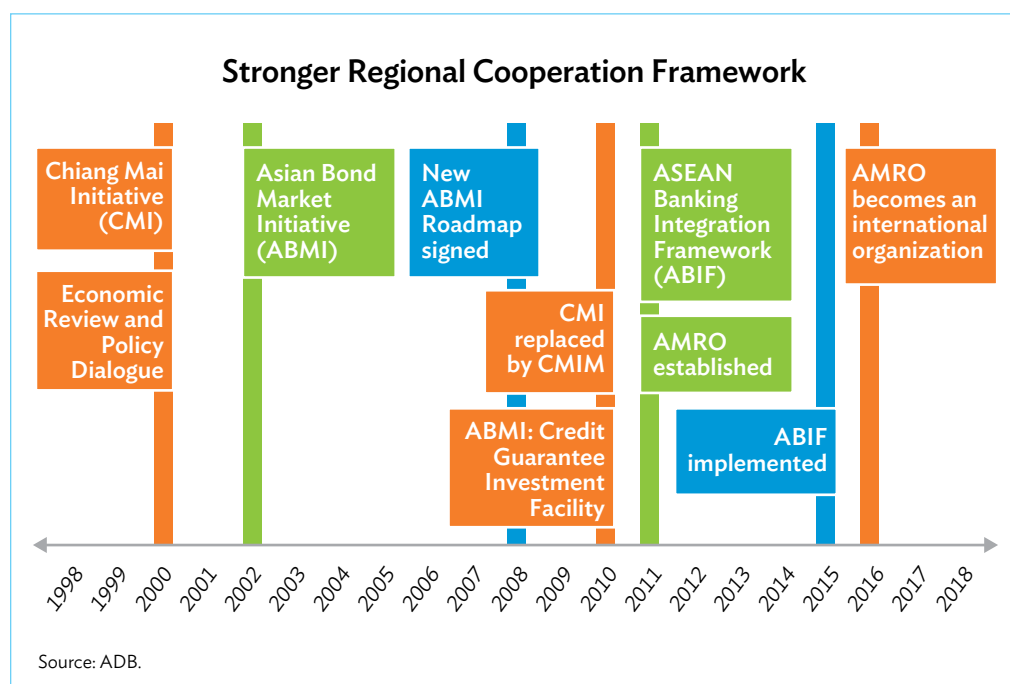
Stronger Regional Cooperation Framework

Chiang Mai Initiative (CMI)

Economic Review and Policy Dialogue

Asian Bond Market Initiative (ABMI)

New ABMI Roadmap signed

CMI replaced by CMIM

ABMI: Credit Guarantee Investment Facility

ASEAN Banking Integration Framework (ABIF)

AMRO established

ABIF implemented

AMRO becomes an international organization

1998 1999 2000 2001 2002 2003 2004 2005 2006 2007 2008 2009 2010 2011 2012 2013 2014 2015 2016 2017 2018

Source: ADB.